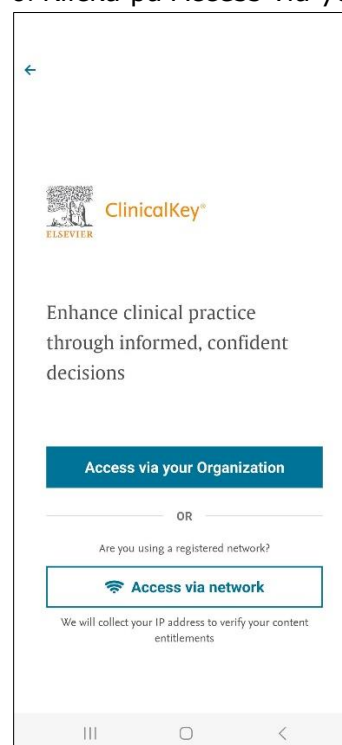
3. Klicka på "Access via y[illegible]

←

ELSEVIER

ClinicalKey®

Enhance clinical practice through informed, confident decisions

Access via your Organization

OR

Are you using a registered network?

Access via network

We will collect your IP address to verify your content entitlements